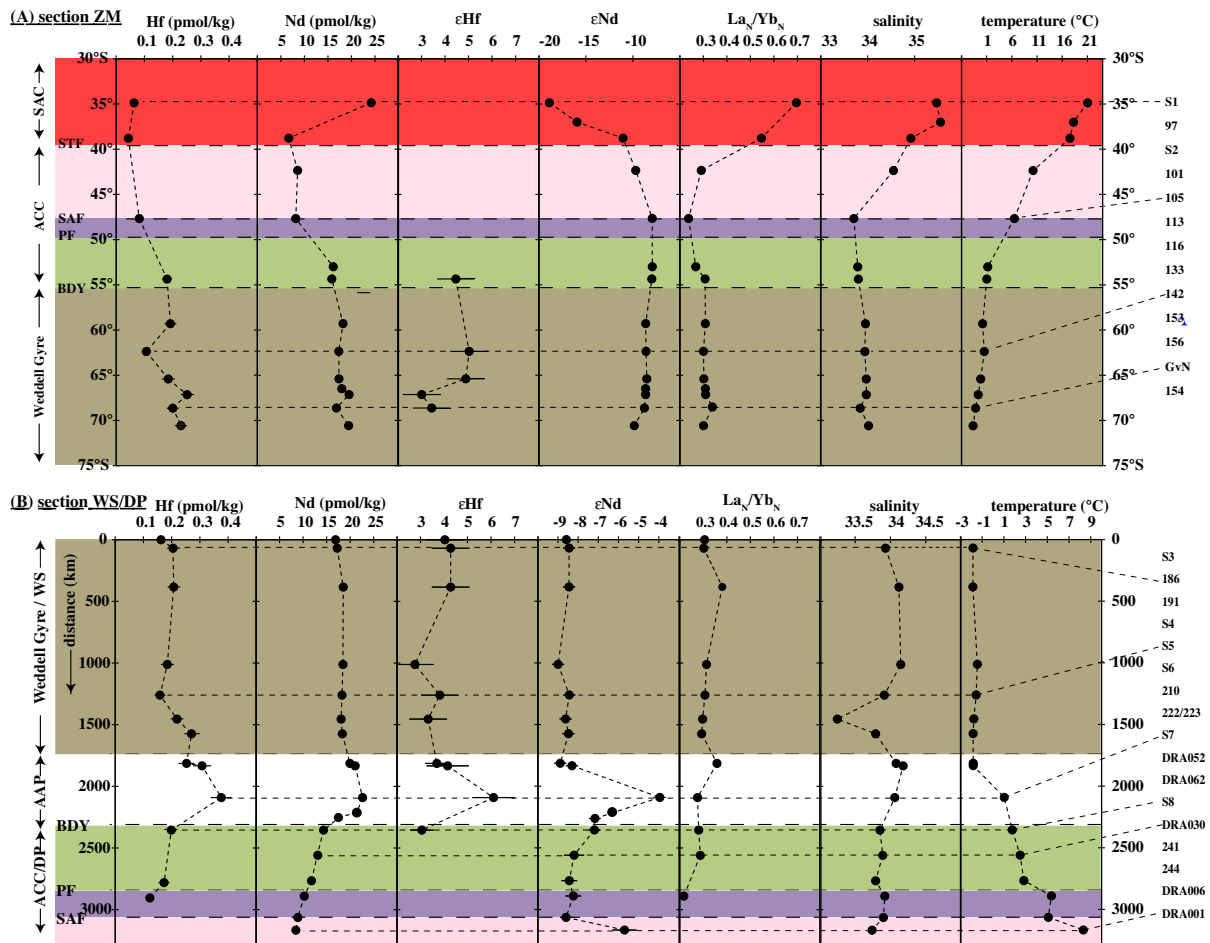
(A) section ZM

Hf (pmol/kg) 0.1 0.2 0.3 0.4
Nd (pmol/kg) 5 10 15 20 25
εHf 3 4 5 6 7
εNd -20 -15 -10
$La_N/Yb_N$ 0.3 0.4 0.5 0.6 0.7
salinity 33 34 35
temperature (°C) 1 6 11 16 21

30°S 35° 40° 45° 50° 55° 60° 65° 70° 75°S

SAC
STF
ACC
SAF
PF
BDY
Weddell Gyre

30°S 35° 40° 45° 50° 55° 60° 65° 70° 75°S

S1
97
S2
101
105
113
116
133
142
153
156
GvN
154

(B) section WS/DP

Hf (pmol/kg) 0.1 0.2 0.3 0.4
Nd (pmol/kg) 5 10 15 20 25
εHf 3 4 5 6 7
εNd -9 -8 -7 -6 -5 -4
$La_N/Yb_N$ 0.3 0.4 0.5 0.6 0.7
salinity 33.5 34 34.5
temperature (°C) -3 -1 1 3 5 7 9

0 500 1000 1500 2000 2500 3000

Weddell Gyre / WS
distance (km)
AAP
BDY
ACC/DP
PF
SAF

0 500 1000 1500 2000 2500 3000

S3
186
191
S4
S5
S6
210
222/223
S7
DRA052
DRA062
S8
DRA030
241
244
DRA006
DRA001